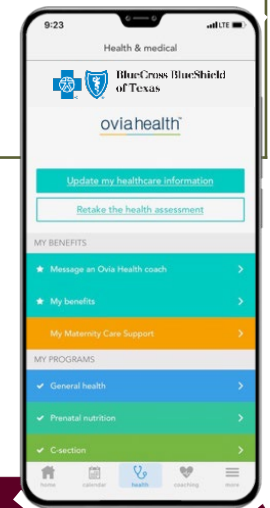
9:23

LTE

Health & medical

BlueCross BlueShield of Texas

oviahealth

Update my healthcare information

Retake the health assessment

MY BENEFITS

Message an Ovia Health coach

My benefits

My Maternity Care Support

MY PROGRAMS

General health

Prenatal nutrition

C-section

home

calendar

health

coaching

more